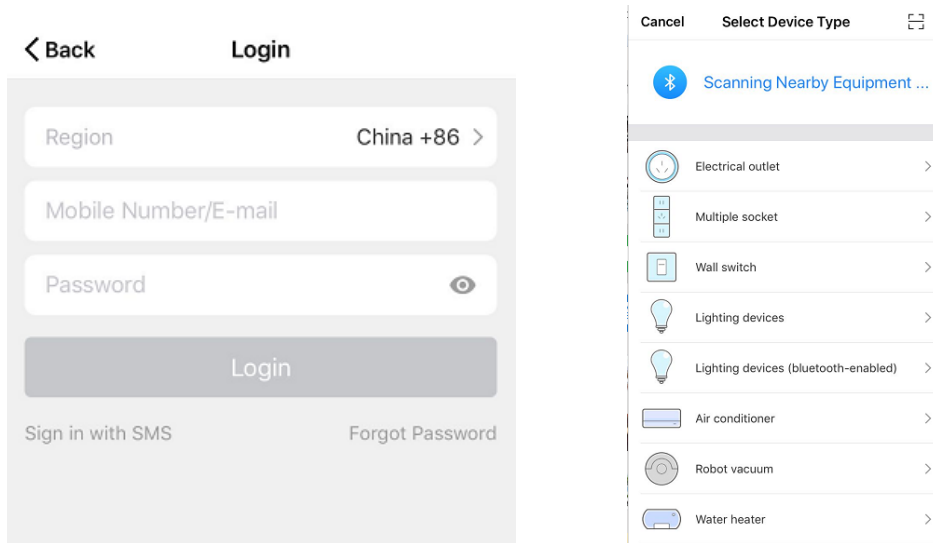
Back

Login

Region

China +86

Mobile Number/E-mail

Password

Login

Sign in with SMS

Forgot Password

Cancel

Select Device Type

Scanning Nearby Equipment ...

Electrical outlet

Multiple socket

Wall switch

Lighting devices

Lighting devices (bluetooth-enabled)

Air conditioner

Robot vacuum

Water heater